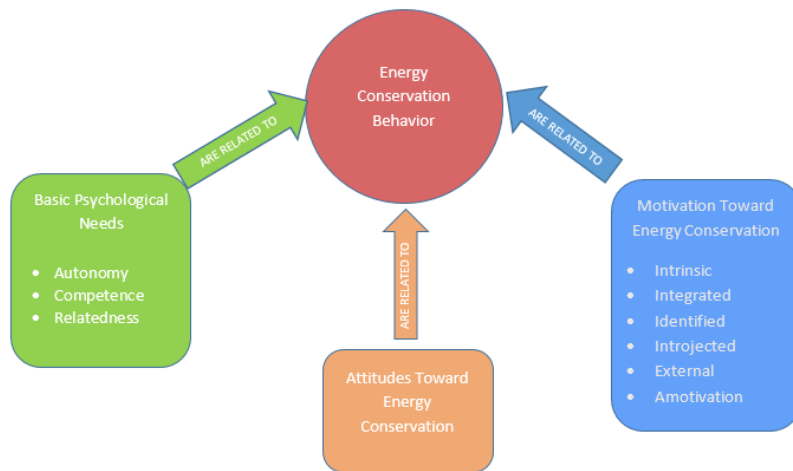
Energy Conservation Behavior

ARE RELATED TO

ARE RELATED TO

Basic Psychological Needs

- Autonomy
- Competence
- Relatedness

ARE RELATED TO

Motivation Toward Energy Conservation

- Intrinsic
- Integrated
- Identified
- Introjected
- External
- Amotivation

Attitudes Toward Energy Conservation